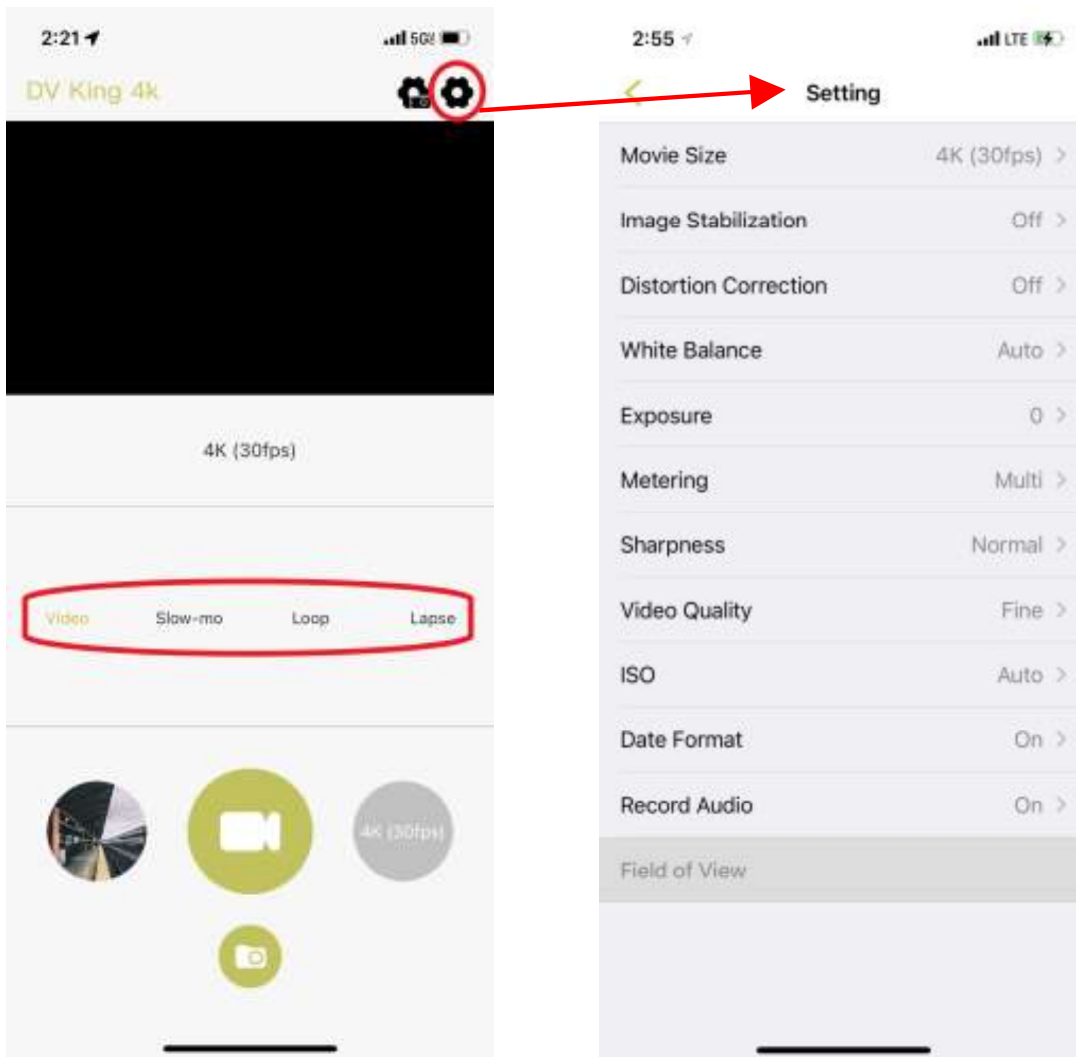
2:21
5G

DV King 4k

4K (30fps)

Video Slow-mo Loop Lapse

4K (30fps)

2:55
LTE

Setting

| | |
|---|---|
| Movie Size | 4K (30fps) > |
| Image Stabilization | Off > |
| Distortion Correction | Off > |
| White Balance | Auto > |
| Exposure | 0 > |
| Metering | Multi > |
| Sharpness | Normal > |
| Video Quality | Fine > |
| ISO | Auto > |
| Date Format | On > |
| Record Audio | On > |
| Field of View | |